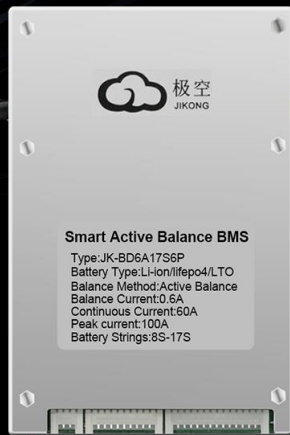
极空
JIKONG

Smart Active Balance BMS

Type:JK-BD6A17S6P
Battery Type:Li-ion/lifepo4/LTO
Balance Method:Active Balance
Balance Current:0.6A
Continuous Current:60A
Peak current:100A
Battery Strings:8S-17S